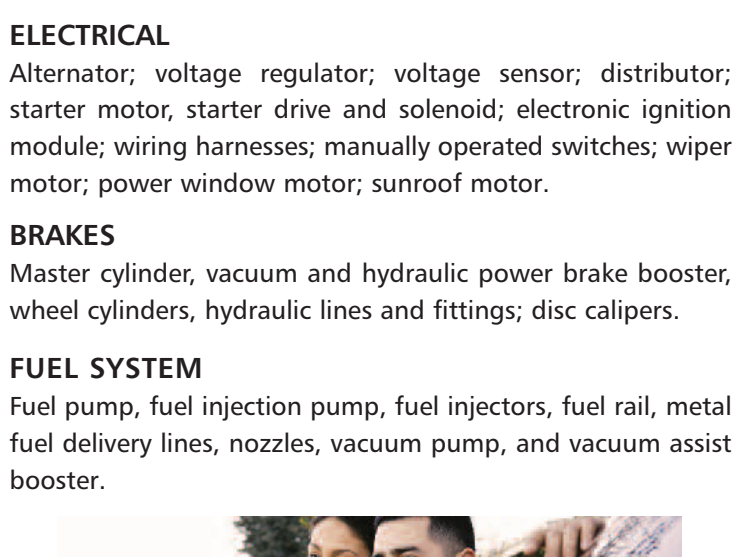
ELECTRICAL
Alternator; voltage regulator; voltage sensor; distributor; starter motor, starter drive and solenoid; electronic ignition module; wiring harnesses; manually operated switches; wiper motor; power window motor; sunroof motor.

BRAKES
Master cylinder, vacuum and hydraulic power brake booster, wheel cylinders, hydraulic lines and fittings; disc calipers.

FUEL SYSTEM
Fuel pump, fuel injection pump, fuel injectors, fuel rail, metal fuel delivery lines, nozzles, vacuum pump, and vacuum assist booster.